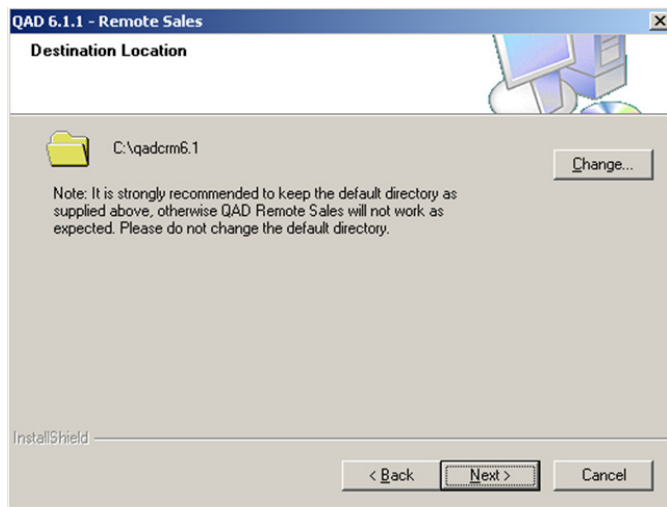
QAD 6.1.1 - Remote Sales

Destination Location

C:\qadcrm6.1

Change...

Note: It is strongly recommended to keep the default directory as supplied above, otherwise QAD Remote Sales will not work as expected. Please do not change the default directory.

InstallShield

< Back

Next >

Cancel